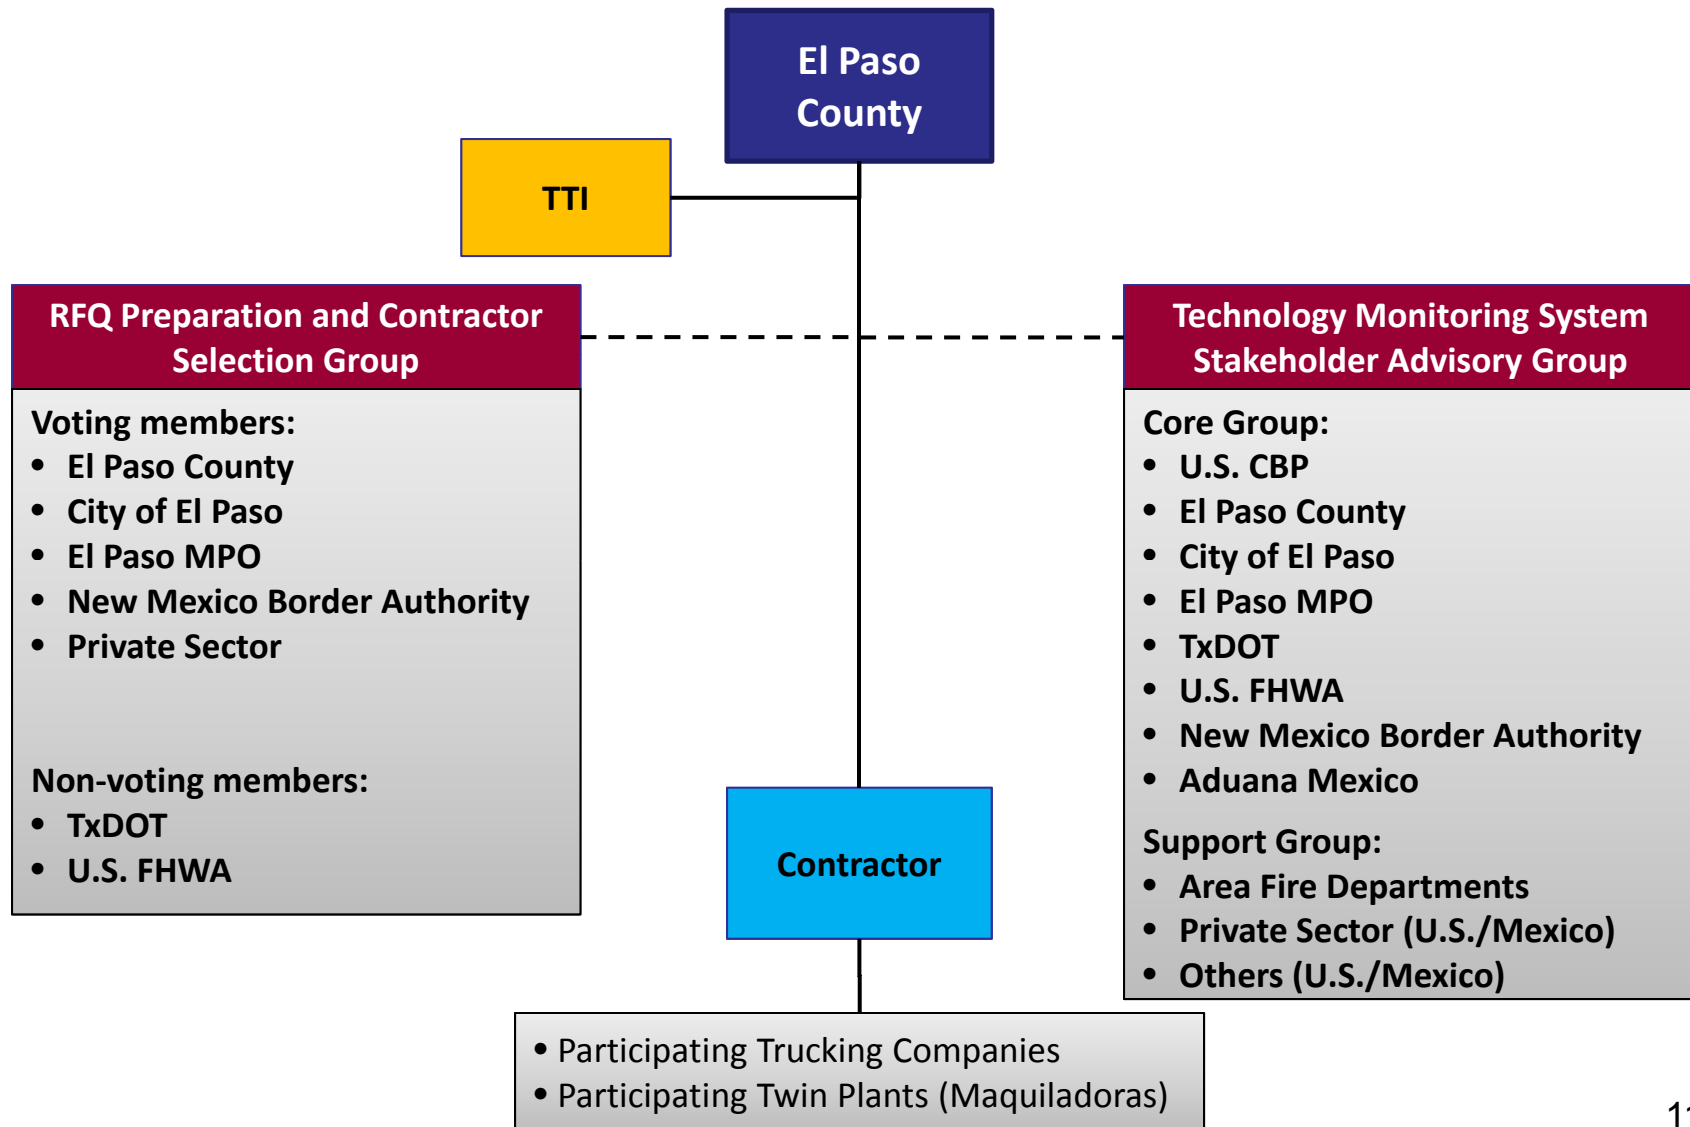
El Paso County

TTI

RFQ Preparation and Contractor Selection Group

Voting members:
- El Paso County
- City of El Paso
- El Paso MPO
- New Mexico Border Authority
- Private Sector

Non-voting members:
- TxDOT
- U.S. FHWA

Technology Monitoring System Stakeholder Advisory Group

Core Group:
- U.S. CBP
- El Paso County
- City of El Paso
- El Paso MPO
- TxDOT
- U.S. FHWA
- New Mexico Border Authority
- Aduana Mexico

Support Group:
- Area Fire Departments
- Private Sector (U.S./Mexico)
- Others (U.S./Mexico)

Contractor

- Participating Trucking Companies
- Participating Twin Plants (Maquiladoras)

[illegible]